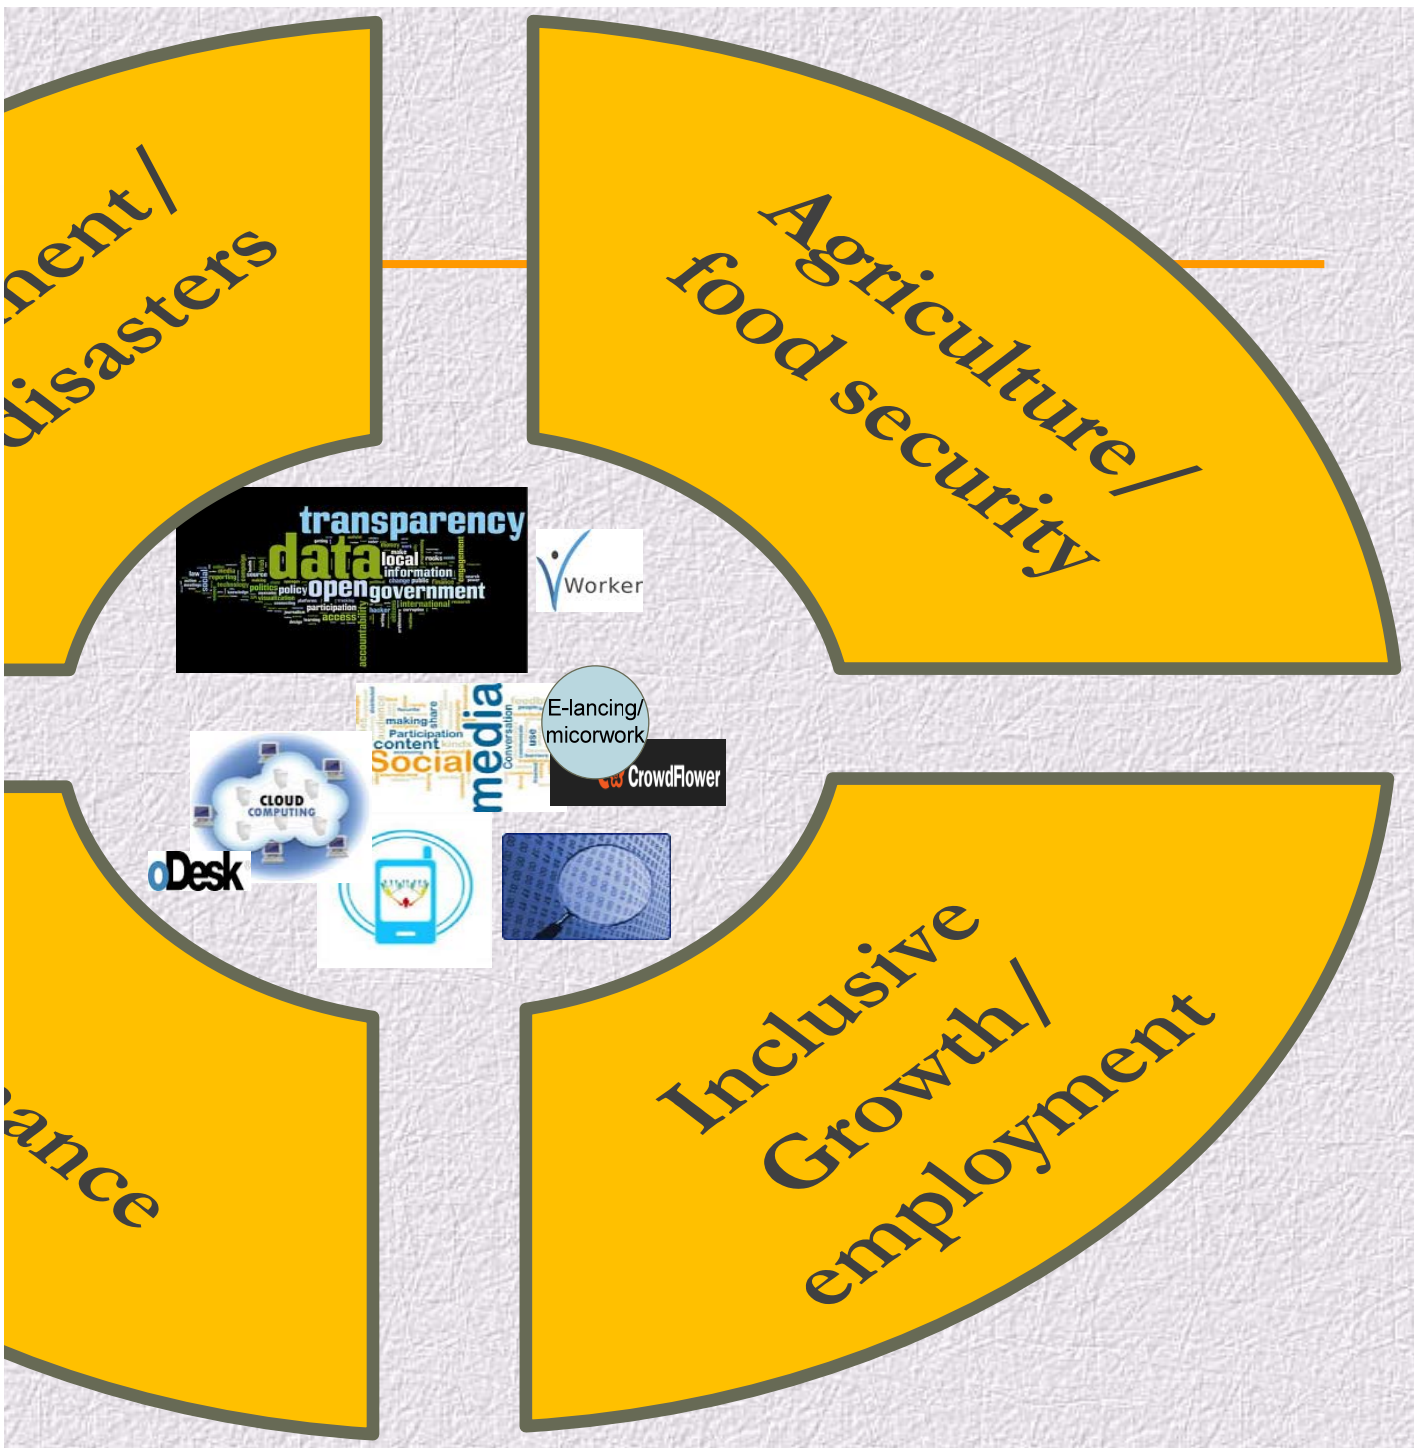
nent/
disasters

Agriculture/
food security

transparency
data
local
information
open
government
policy
participation
access
accountability

Worker

making
Participation
content
Social
media

E-lancing/
micorwork

CrowdFlower

CLOUD
COMPUTING

oDesk

ance

Inclusive
Growth/
employment